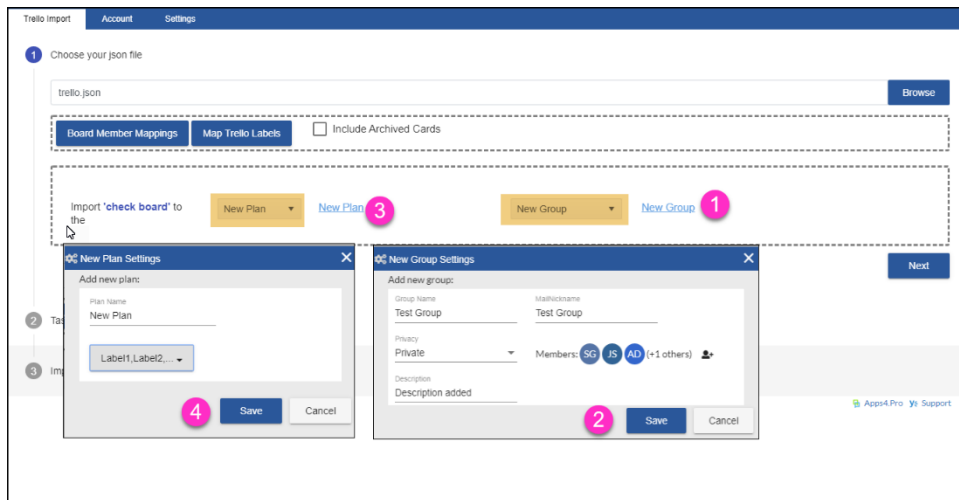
Trello Import Account Settings

1 Choose your json file

trello.json

Browse

Board Member Mappings Map Trello Labels Include Archived Cards

Import 'check board' to the

New Plan

New Plan 3

New Group

New Group 1

Next

2 Tas

3 Imp

New Plan Settings

Add new plan:

Plan Name
New Plan

Label1,Label2,...

4 Save Cancel

New Group Settings

Add new group:

Group Name
Test Group

MailNickname
Test Group

Privacy
Private

Members: SG JS AD (+1 others)

Description
Description added

2 Save Cancel

Apps4.Pro Support